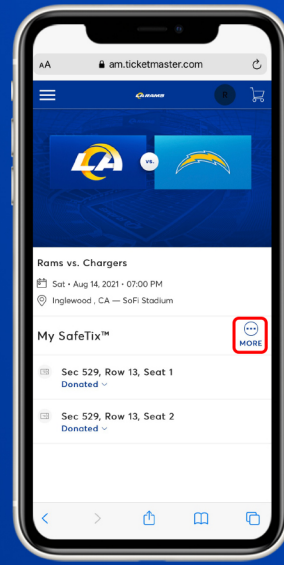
AA am.ticketmaster.com

RAMS

LA vs.

Rams vs. Chargers

Sat • Aug 14, 2021 • 07:00 PM

Inglewood , CA — SoFi Stadium

My SafeTix™

MORE

Sec 529, Row 13, Seat 1

Donated

Sec 529, Row 13, Seat 2

Donated